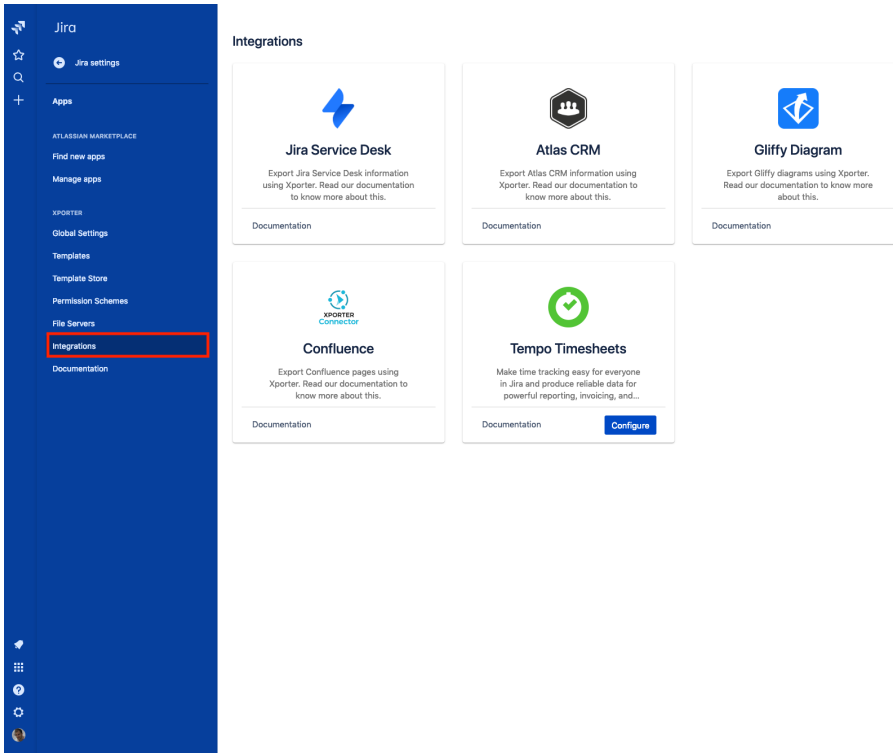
Jira

Jira settings

Apps

ATLASSIAN MARKETPLACE

Find new apps

Manage apps

XPORTER

Global Settings

Templates

Template Store

Permission Schemes

File Servers

Integrations

Documentation

Integrations

Jira Service Desk

Export Jira Service Desk information using Xporter. Read our documentation to know more about this.

Documentation

Atlas CRM

Export Atlas CRM information using Xporter. Read our documentation to know more about this.

Documentation

Gliffy Diagram

Export Gliffy diagrams using Xporter. Read our documentation to know more about this.

Documentation

XPORTER Connector

Confluence

Export Confluence pages using Xporter. Read our documentation to know more about this.

Documentation

Tempo Timesheets

Make time tracking easy for everyone in Jira and produce reliable data for powerful reporting, invoicing, and...

Documentation

Configure